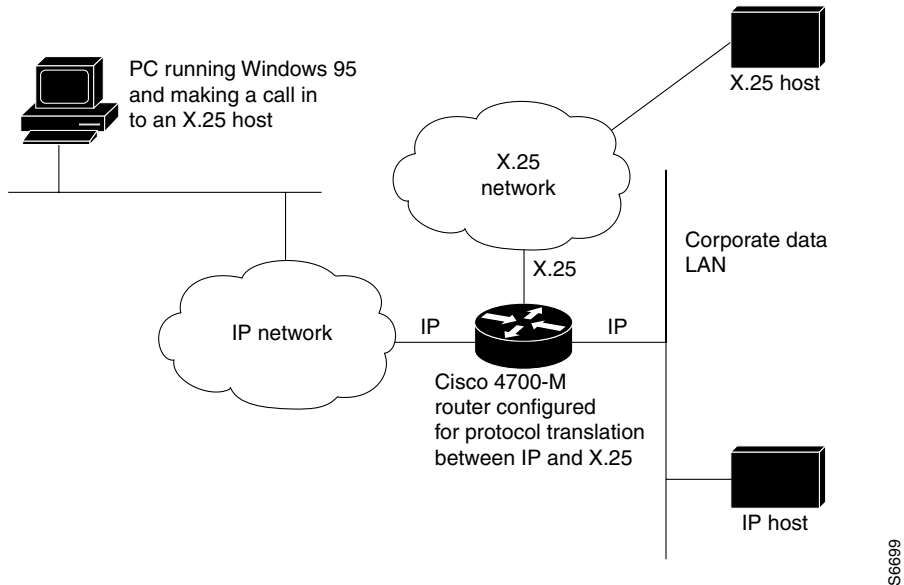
PC running Windows 95 and making a call in to an X.25 host

X.25 host

X.25 network

Corporate data LAN

X.25

IP network

IP

IP

Cisco 4700-M router configured for protocol translation between IP and X.25

IP host

S6699